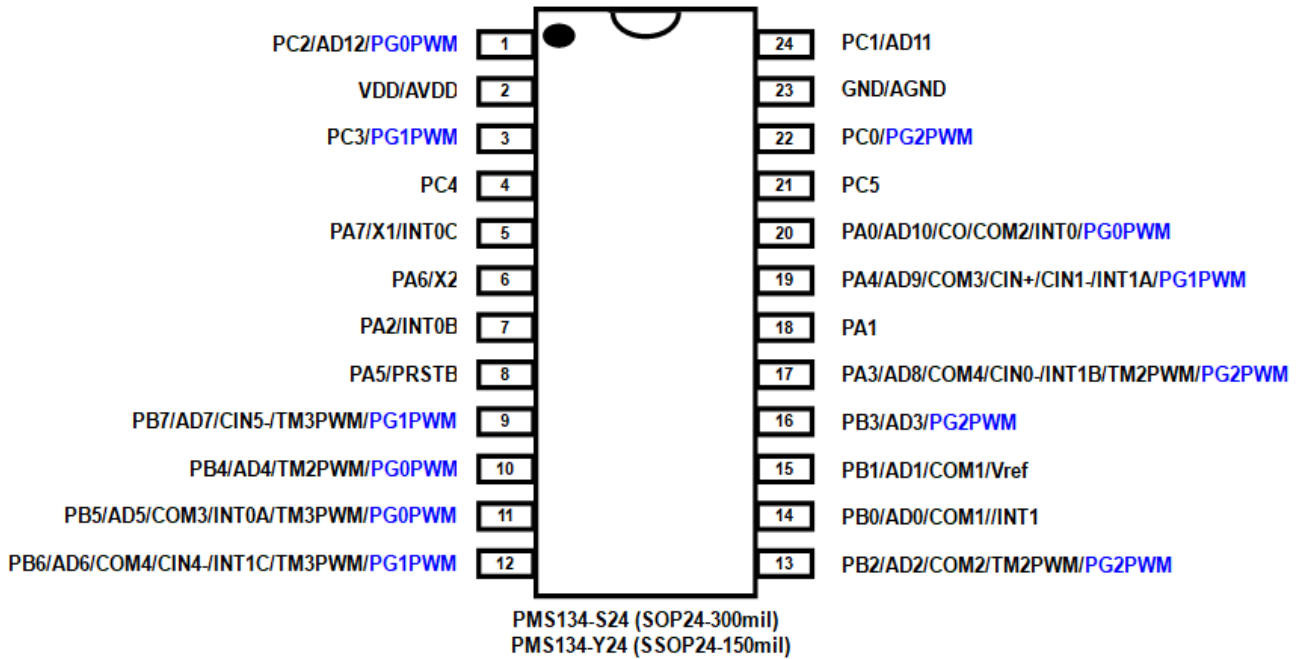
PC2/AD12/PG0PWM 1
VDD/AVDD 2
PC3/PG1PWM 3
PC4 4
PA7/X1/INT0C 5
PA6/X2 6
PA2/INT0B 7
PA5/PRSTB 8
PB7/AD7/CIN5-/TM3PWM/PG1PWM 9
PB4/AD4/TM2PWM/PG0PWM 10
PB5/AD5/COM3/INT0A/TM3PWM/PG0PWM 11
PB6/AD6/COM4/CIN4-/INT1C/TM3PWM/PG1PWM 12

24 PC1/AD11
23 GND/AGND
22 PC0/PG2PWM
21 PC5
20 PA0/AD10/CO/COM2/INT0/PG0PWM
19 PA4/AD9/COM3/CIN+/CIN1-/INT1A/PG1PWM
18 PA1
17 PA3/AD8/COM4/CIN0-/INT1B/TM2PWM/PG2PWM
16 PB3/AD3/PG2PWM
15 PB1/AD1/COM1/Vref
14 PB0/AD0/COM1//INT1
13 PB2/AD2/COM2/TM2PWM/PG2PWM

PMS134-S24 (SOP24-300mil)
PMS134-Y24 (SSOP24-150mil)